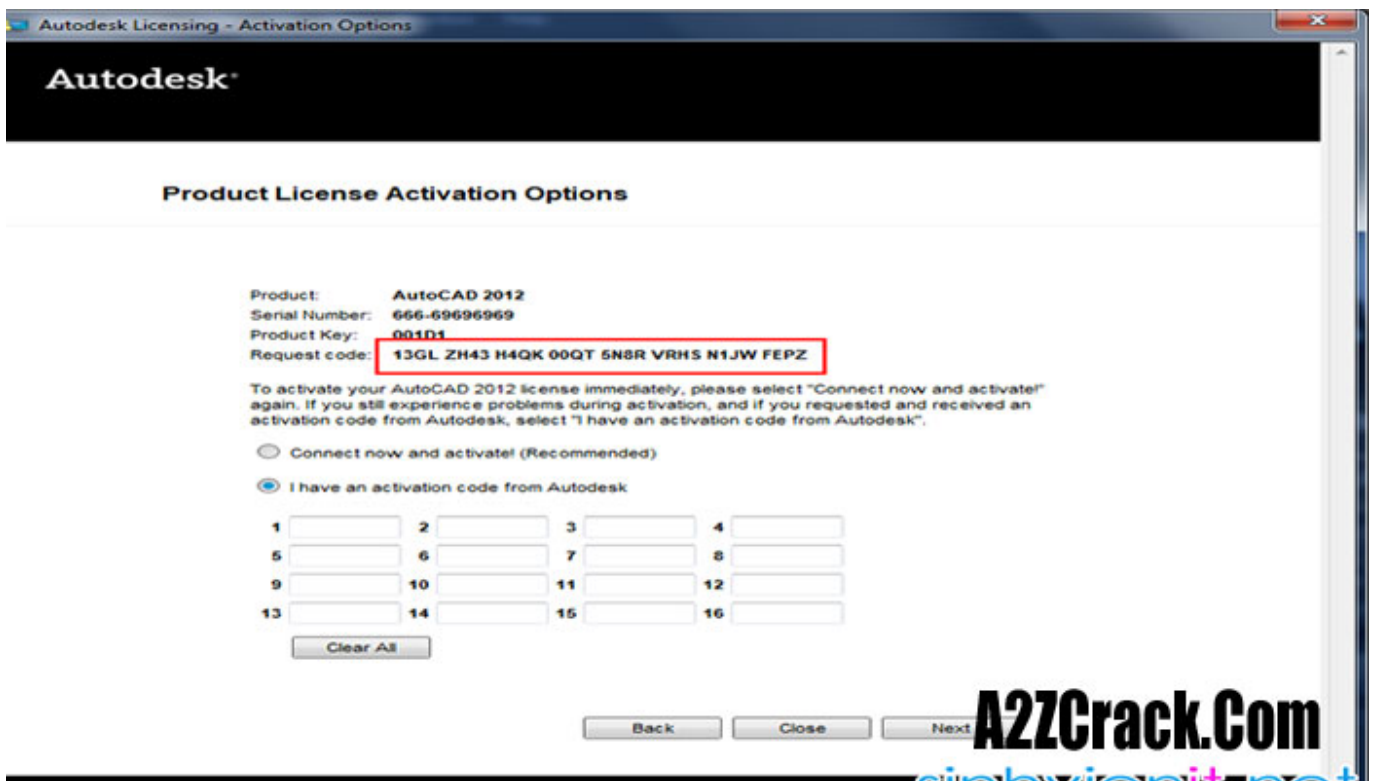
Autodesk Licensing - Activation Options

Autodesk

Product License Activation Options

Product: AutoCAD 2012
Serial Number: 666-69696969
Product Key: 001D1
Request code: 13GL ZH43 H4QK 00QT 5N8R VRHS N1JW FEPZ

To activate your AutoCAD 2012 license immediately, please select "Connect now and activate!" again. If you still experience problems during activation, and if you requested and received an activation code from Autodesk, select "I have an activation code from Autodesk".

Connect now and activate! (Recommended)

I have an activation code from Autodesk

1 2 3 4
5 6 7 8
9 10 11 12
13 14 15 16

Clear All

Back Close Next

A2ZCrack.Com

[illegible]